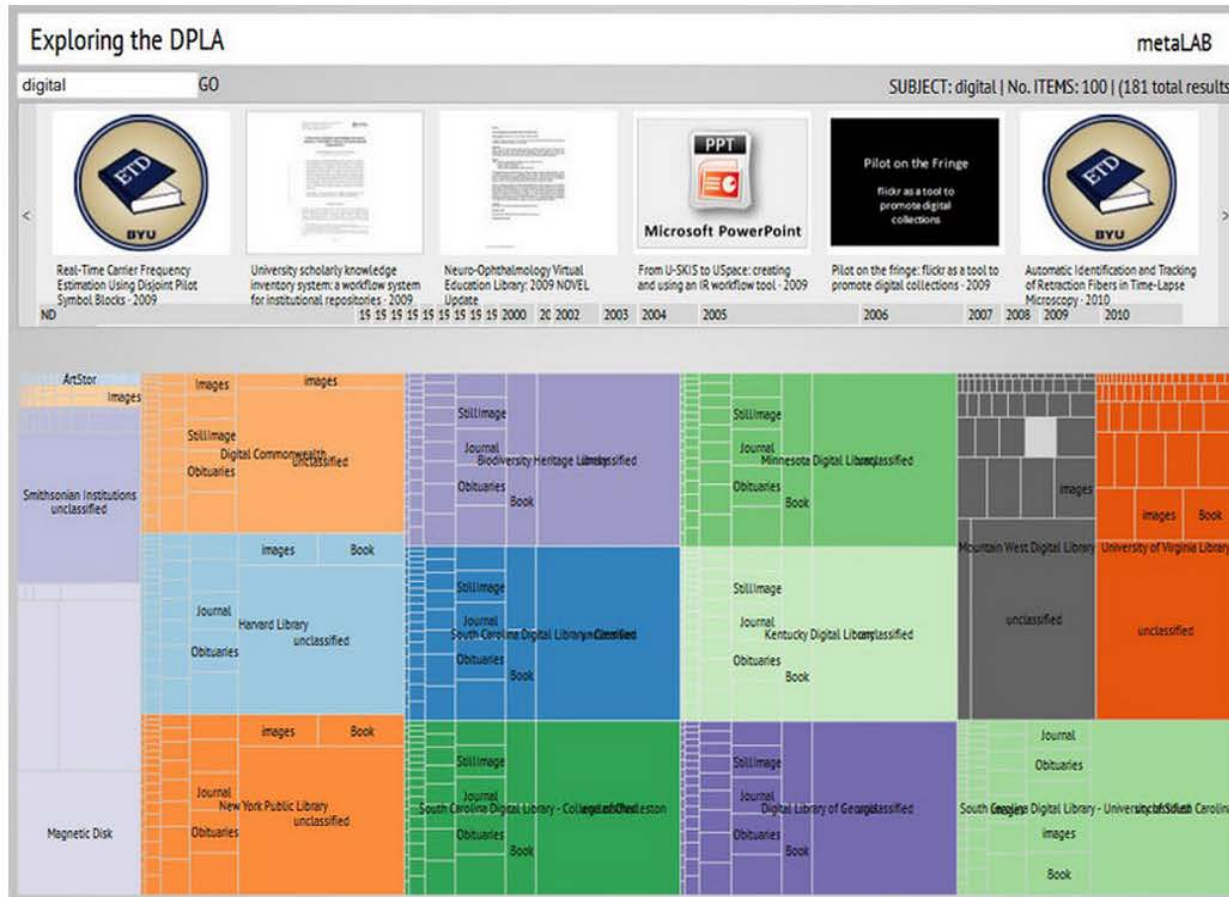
Exploring the DPLA

metaLAB

digital

GO

SUBJECT: digital | No. ITEMS: 100 | (181 total results

<

ETD

BYU

PPT

Microsoft PowerPoint

Pilot on the Fringe

flickr as a tool to promote digital collections

ETD

BYU

>

Real-Time Carrier Frequency Estimation Using Disjoint Pilot Symbol Blocks - 2009

University scholarly knowledge inventory system: a workflow system for institutional repositories - 2009

Neuro-Ophthalmology Virtual Education Library: 2009 NOVEL Update

From U-SKIS to USpace: creating and using an IR workflow tool - 2009

Pilot on the fringe: flickr as a tool to promote digital collections - 2009

Automatic Identification and Tracking of Retraction Fibers in Time-Lapse Microscopy - 2010

ND

19 19 19 19 19 19 19 19 19 2000 20 2002 2003 2004 2005 2006 2007 2008 2009 2010

ArtStor

images

Smithsonian Institutions unclassified

Magnetic Disk

images

images

StillImage

Digital Commonwealth unclassified

Obituaries

images

Book

Journal

Harvard Library unclassified

Obituaries

images

Book

Journal

New York Public Library unclassified

Obituaries

StillImage

Journal

Biodiversity Heritage Library unclassified

Obituaries

Book

StillImage

Journal

South Carolina Digital Library unclassified

Obituaries

Book

StillImage

Journal

South Carolina Digital Library - College of Charleston

Obituaries

Book

StillImage

Journal

Minnesota Digital Library unclassified

Obituaries

Book

StillImage

Journal

Kentucky Digital Library unclassified

Obituaries

Book

StillImage

Journal

Digital Library of Georgia unclassified

Obituaries

Book

images

Mountain West Digital Library

unclassified

images

Book

University of Virginia Library

unclassified

Journal

Obituaries

South Carolina Digital Library - University of South Carolina

images

Book